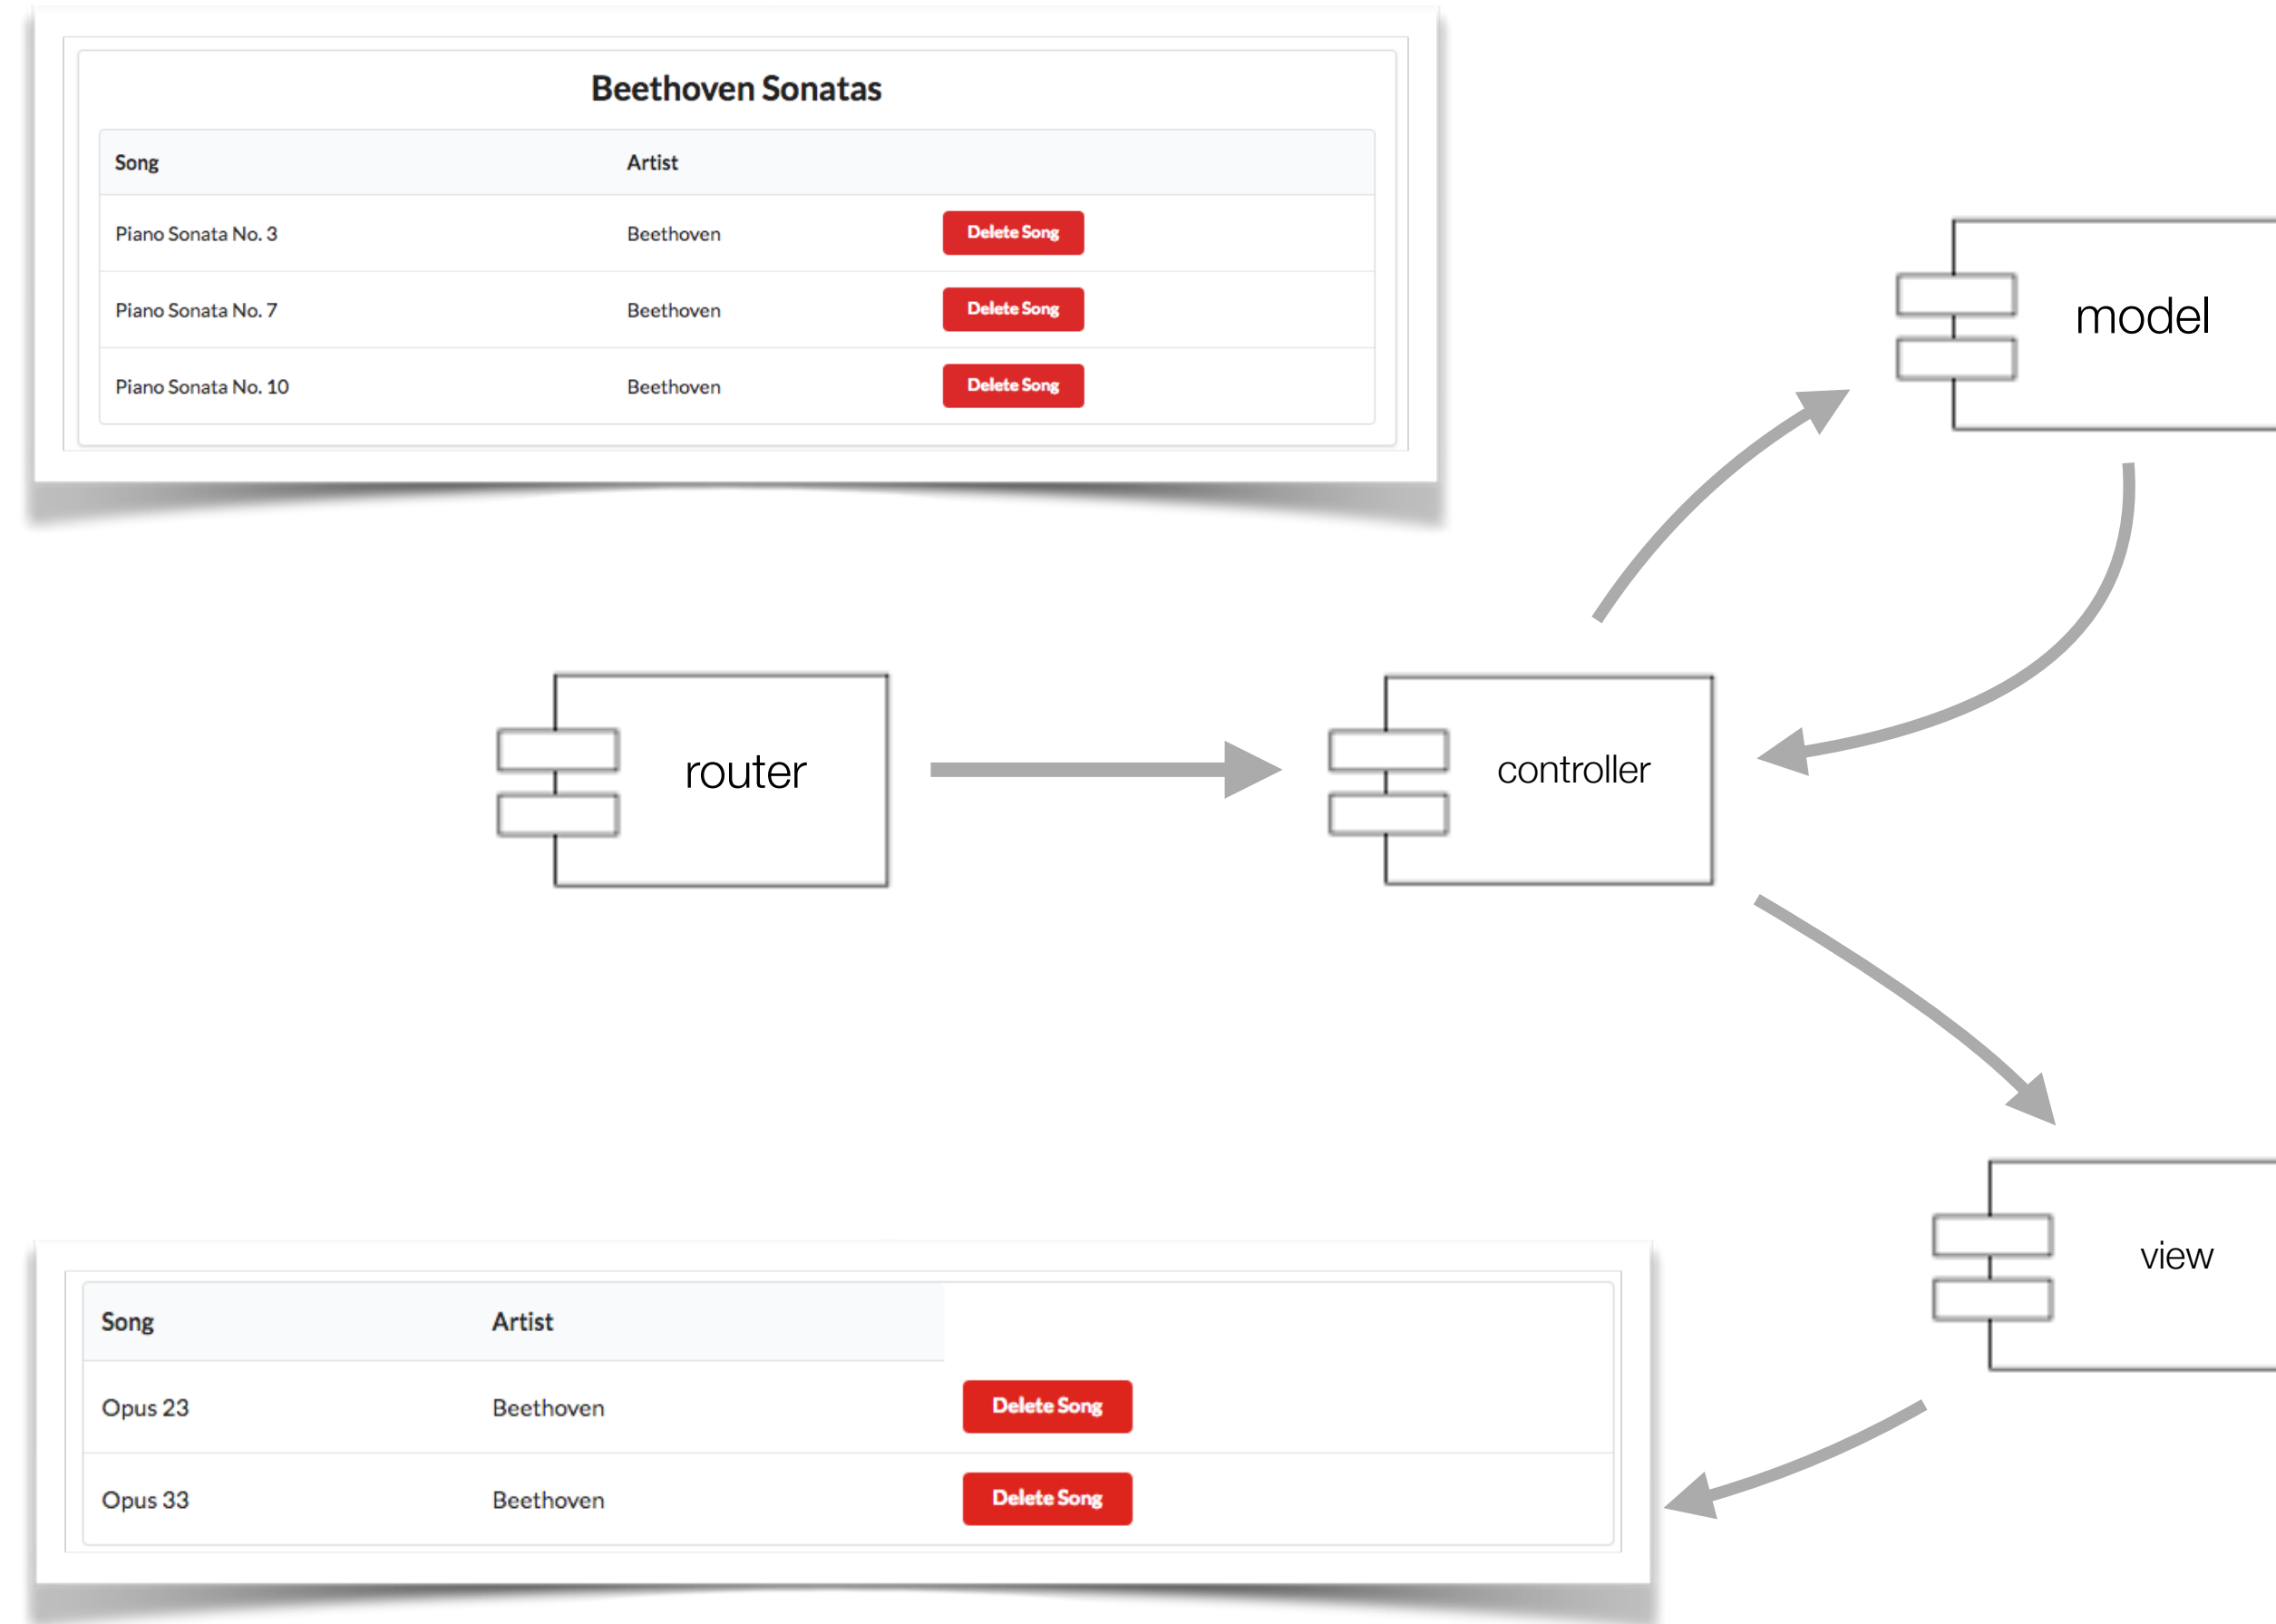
Beethoven Sonatas

| Song | Artist | |
|---|---|---|
| Piano Sonata No. 3 | Beethoven | Delete Song |
| Piano Sonata No. 7 | Beethoven | Delete Song |
| Piano Sonata No. 10 | Beethoven | Delete Song |

model

router

controller

view

| Song | Artist | |
|---|---|---|
| Opus 23 | Beethoven | Delete Song |
| Opus 33 | Beethoven | Delete Song |